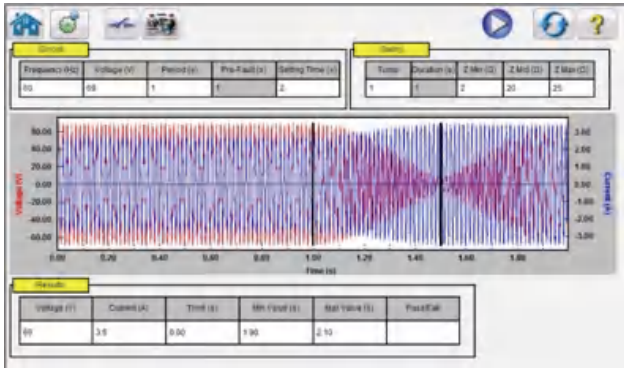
Circuit

| Frequency (Hz) | Voltage (V) | Period (s) | Pre-Fault (s) | Settling Time (s) |
|---|---|---|---|---|
| 60 | 69 | 1 | 1 | 2 |

Swing

| Turns | Duration (s) | Z Min (Ω) | Z Mid (Ω) | Z Max (Ω) |
|---|---|---|---|---|
| 1 | 1 | 2 | 20 | 25 |

80.00
60.00
40.00
20.00
0.00
-20.00
-40.00
-60.00
-80.00

Voltage (V)

3.00
2.00
1.00
0.00
-1.00
-2.00
-3.00

Current (A)

0.00 0.20 0.40 0.60 0.80 1.00 1.20 1.40 1.60 1.80

Time (s)

Results

| Voltage (V) | Current (A) | Timer (s) | Min Value (s) | Max Value (s) | Pass/Fail |
|---|---|---|---|---|---|
| 69 | 3.5 | 0.00 | 1.90 | 2.10 | |